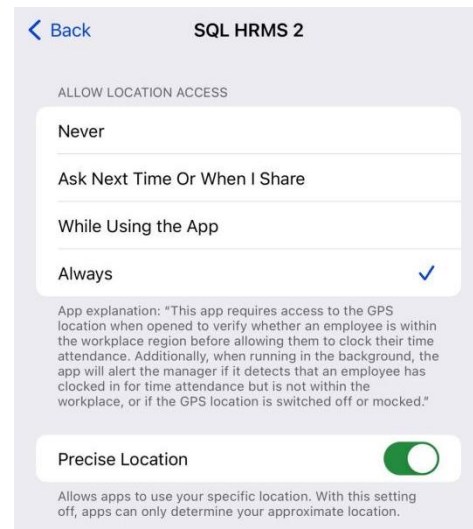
Back

SQL HRMS 2

ALLOW LOCATION ACCESS

Never

Ask Next Time Or When I Share

While Using the App

Always

App explanation: "This app requires access to the GPS location when opened to verify whether an employee is within the workplace region before allowing them to clock their time attendance. Additionally, when running in the background, the app will alert the manager if it detects that an employee has clocked in for time attendance but is not within the workplace, or if the GPS location is switched off or mocked."

Precise Location

Allows apps to use your specific location. With this setting off, apps can only determine your approximate location.